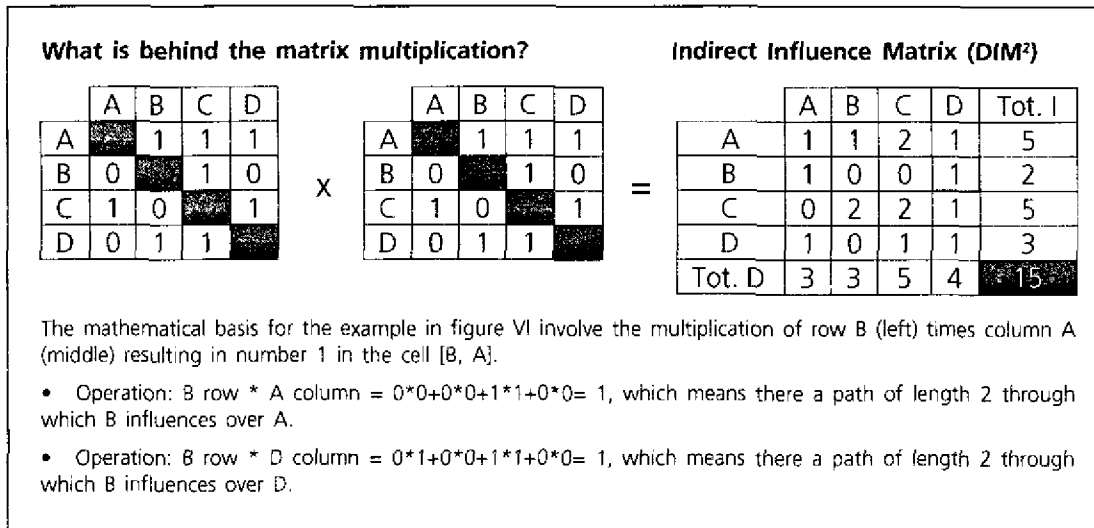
**What is behind the matrix multiplication?**

| | A | B | C | D |
|---|---|---|---|---|
| A | | 1 | 1 | 1 |
| B | 0 | | 1 | 0 |
| C | 1 | 0 | | 1 |
| D | 0 | 1 | 1 | |

X

| | A | B | C | D |
|---|---|---|---|---|
| A | | 1 | 1 | 1 |
| B | 0 | | 1 | 0 |
| C | 1 | 0 | | 1 |
| D | 0 | 1 | 1 | |

=

**Indirect Influence Matrix (DIM$^2$)**

| | A | B | C | D | Tot. I |
|---|---|---|---|---|---|
| A | 1 | 1 | 2 | 1 | 5 |
| B | 1 | 0 | 0 | 1 | 2 |
| C | 0 | 2 | 2 | 1 | 5 |
| D | 1 | 0 | 1 | 1 | 3 |
| Tot. D | 3 | 3 | 5 | 4 | 15 |

The mathematical basis for the example in figure VI involve the multiplication of row B (left) times column A (middle) resulting in number 1 in the cell [B, A].

• Operation: B row * A column = 0*0+0*0+1*1+0*0= 1, which means there a path of length 2 through which B influences over A.

• Operation: B row * D column = 0*1+0*0+1*1+0*0= 1, which means there a path of length 2 through which B influences over D.